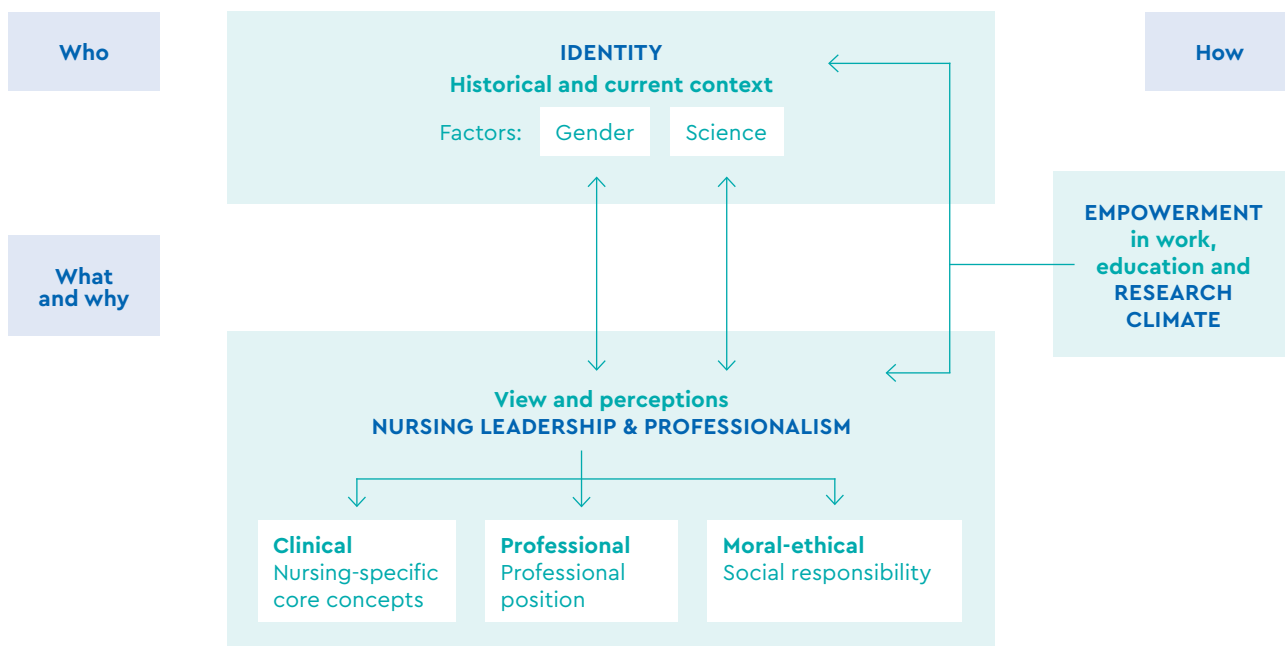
Who

IDENTITY
Historical and current context

Factors: Gender Science

How

What and why

EMPOWERMENT in work, education and RESEARCH CLIMATE

View and perceptions
NURSING LEADERSHIP & PROFESSIONALISM

Clinical
Nursing-specific core concepts

Professional
Professional position

Moral-ethical
Social responsibility